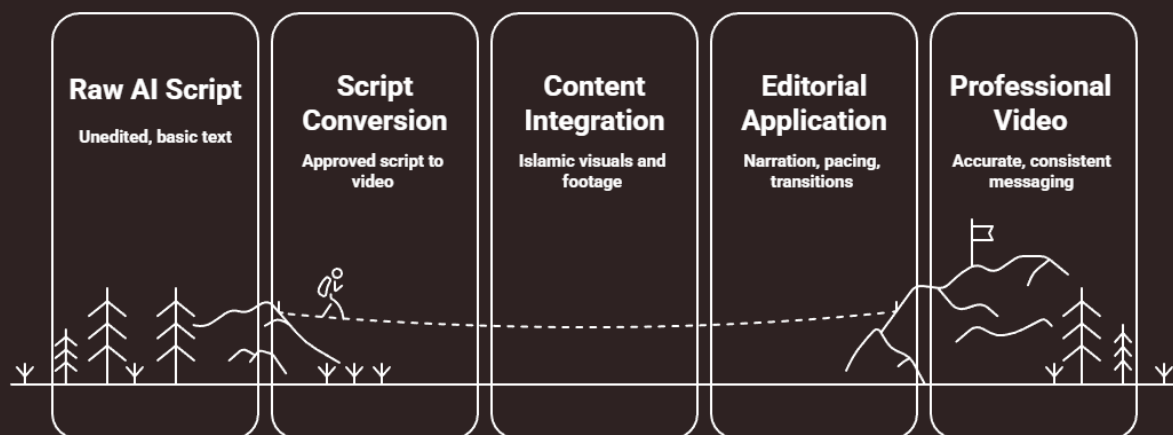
Raw AI Script
Unedited, basic text

Script Conversion
Approved script to video

Content Integration
Islamic visuals and footage

Editorial Application
Narration, pacing, transitions

Professional Video
Accurate, consistent messaging